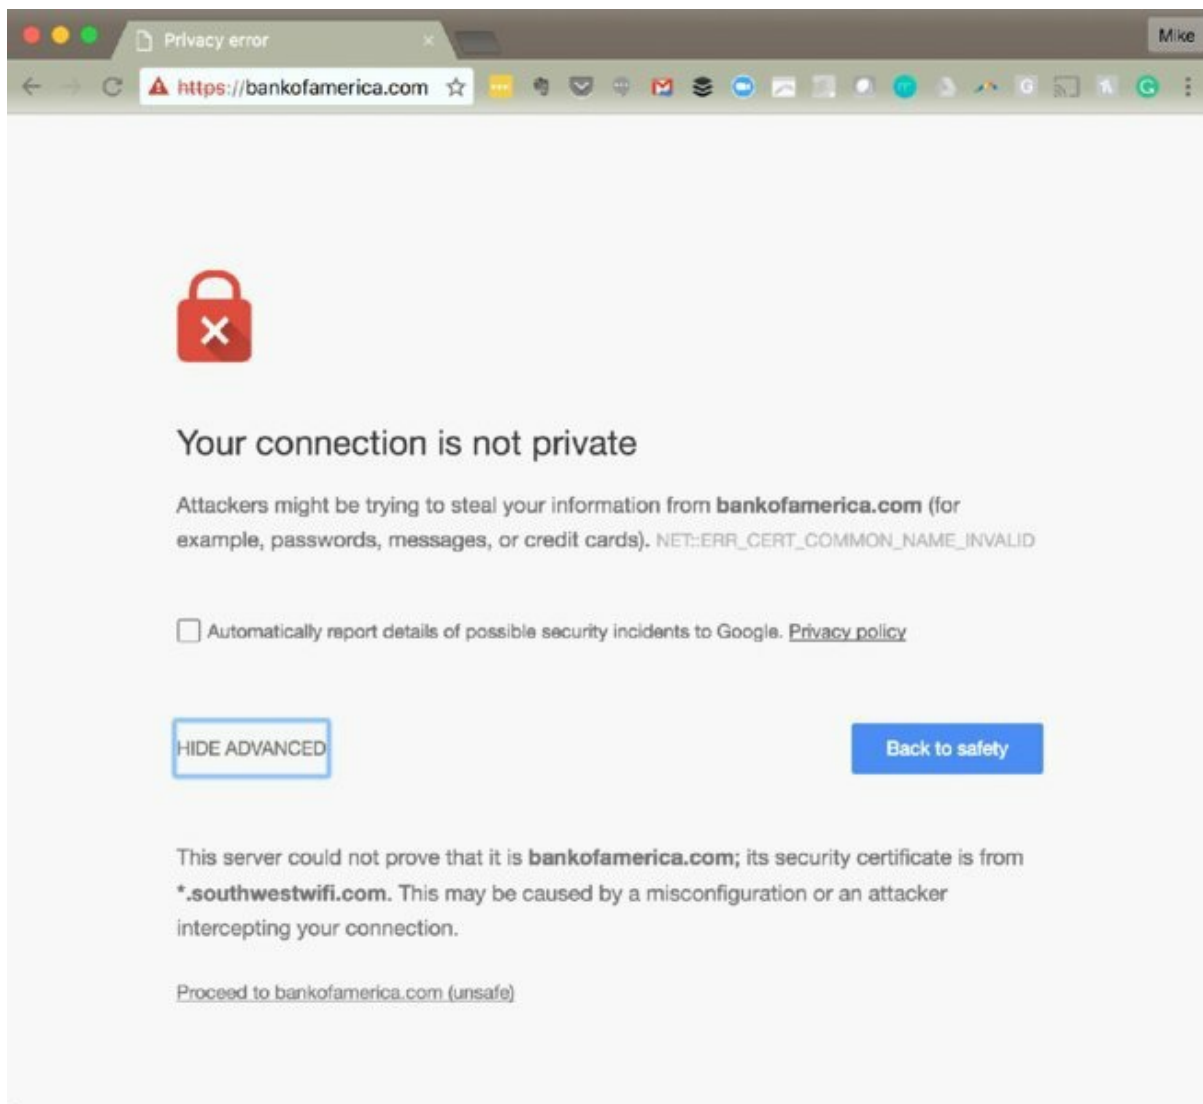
Privacy error

Mike

https://bankofamerica.com

Your connection is not private

Attackers might be trying to steal your information from **bankofamerica.com** (for example, passwords, messages, or credit cards). NET::ERR_CERT_COMMON_NAME_INVALID

Automatically report details of possible security incidents to Google. Privacy policy

HIDE ADVANCED

Back to safety

This server could not prove that it is **bankofamerica.com**; its security certificate is from ***.southwestwifi.com**. This may be caused by a misconfiguration or an attacker intercepting your connection.

Proceed to bankofamerica.com (unsafe)